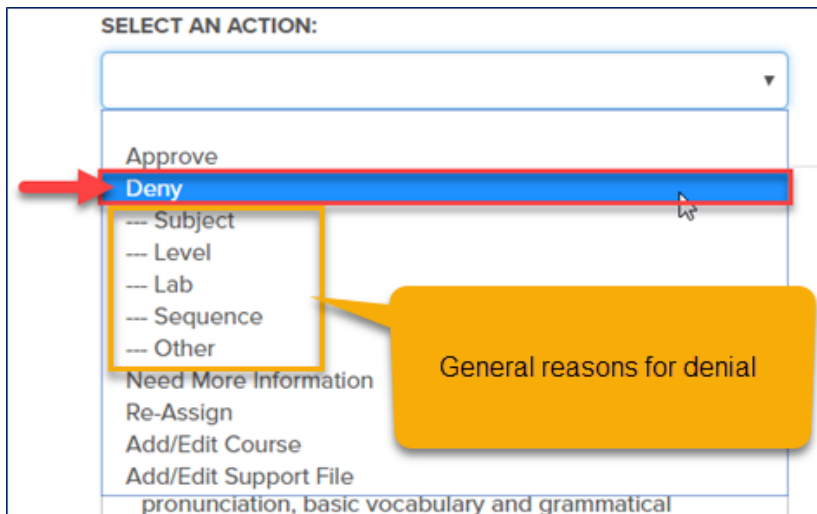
SELECT AN ACTION:

Approve
Deny
--- Subject
--- Level
--- Lab
--- Sequence
--- Other
Need More Information
Re-Assign
Add/Edit Course
Add/Edit Support File

General reasons for denial

pronunciation, basic vocabulary and grammatical